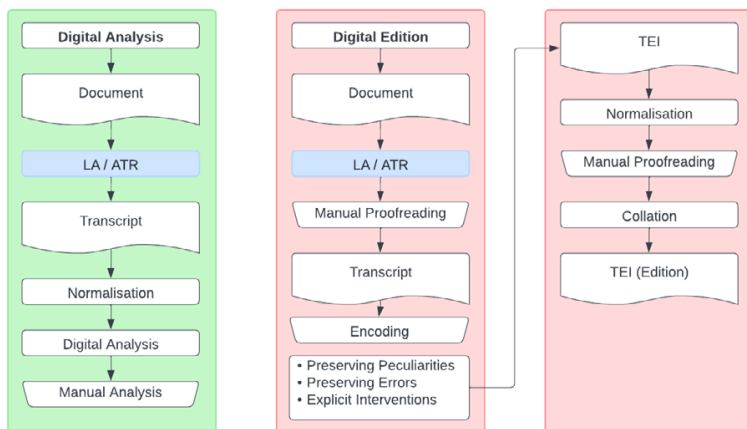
Digital Analysis

Document

LA / ATR

Transcript

Normalisation

Digital Analysis

Manual Analysis

Digital Edition

Document

LA / ATR

Manual Proofreading

Transcript

Encoding

• Preserving Peculiarities
• Preserving Errors
• Explicit Interventions

TEI

Normalisation

Manual Proofreading

Collation

TEI (Edition)